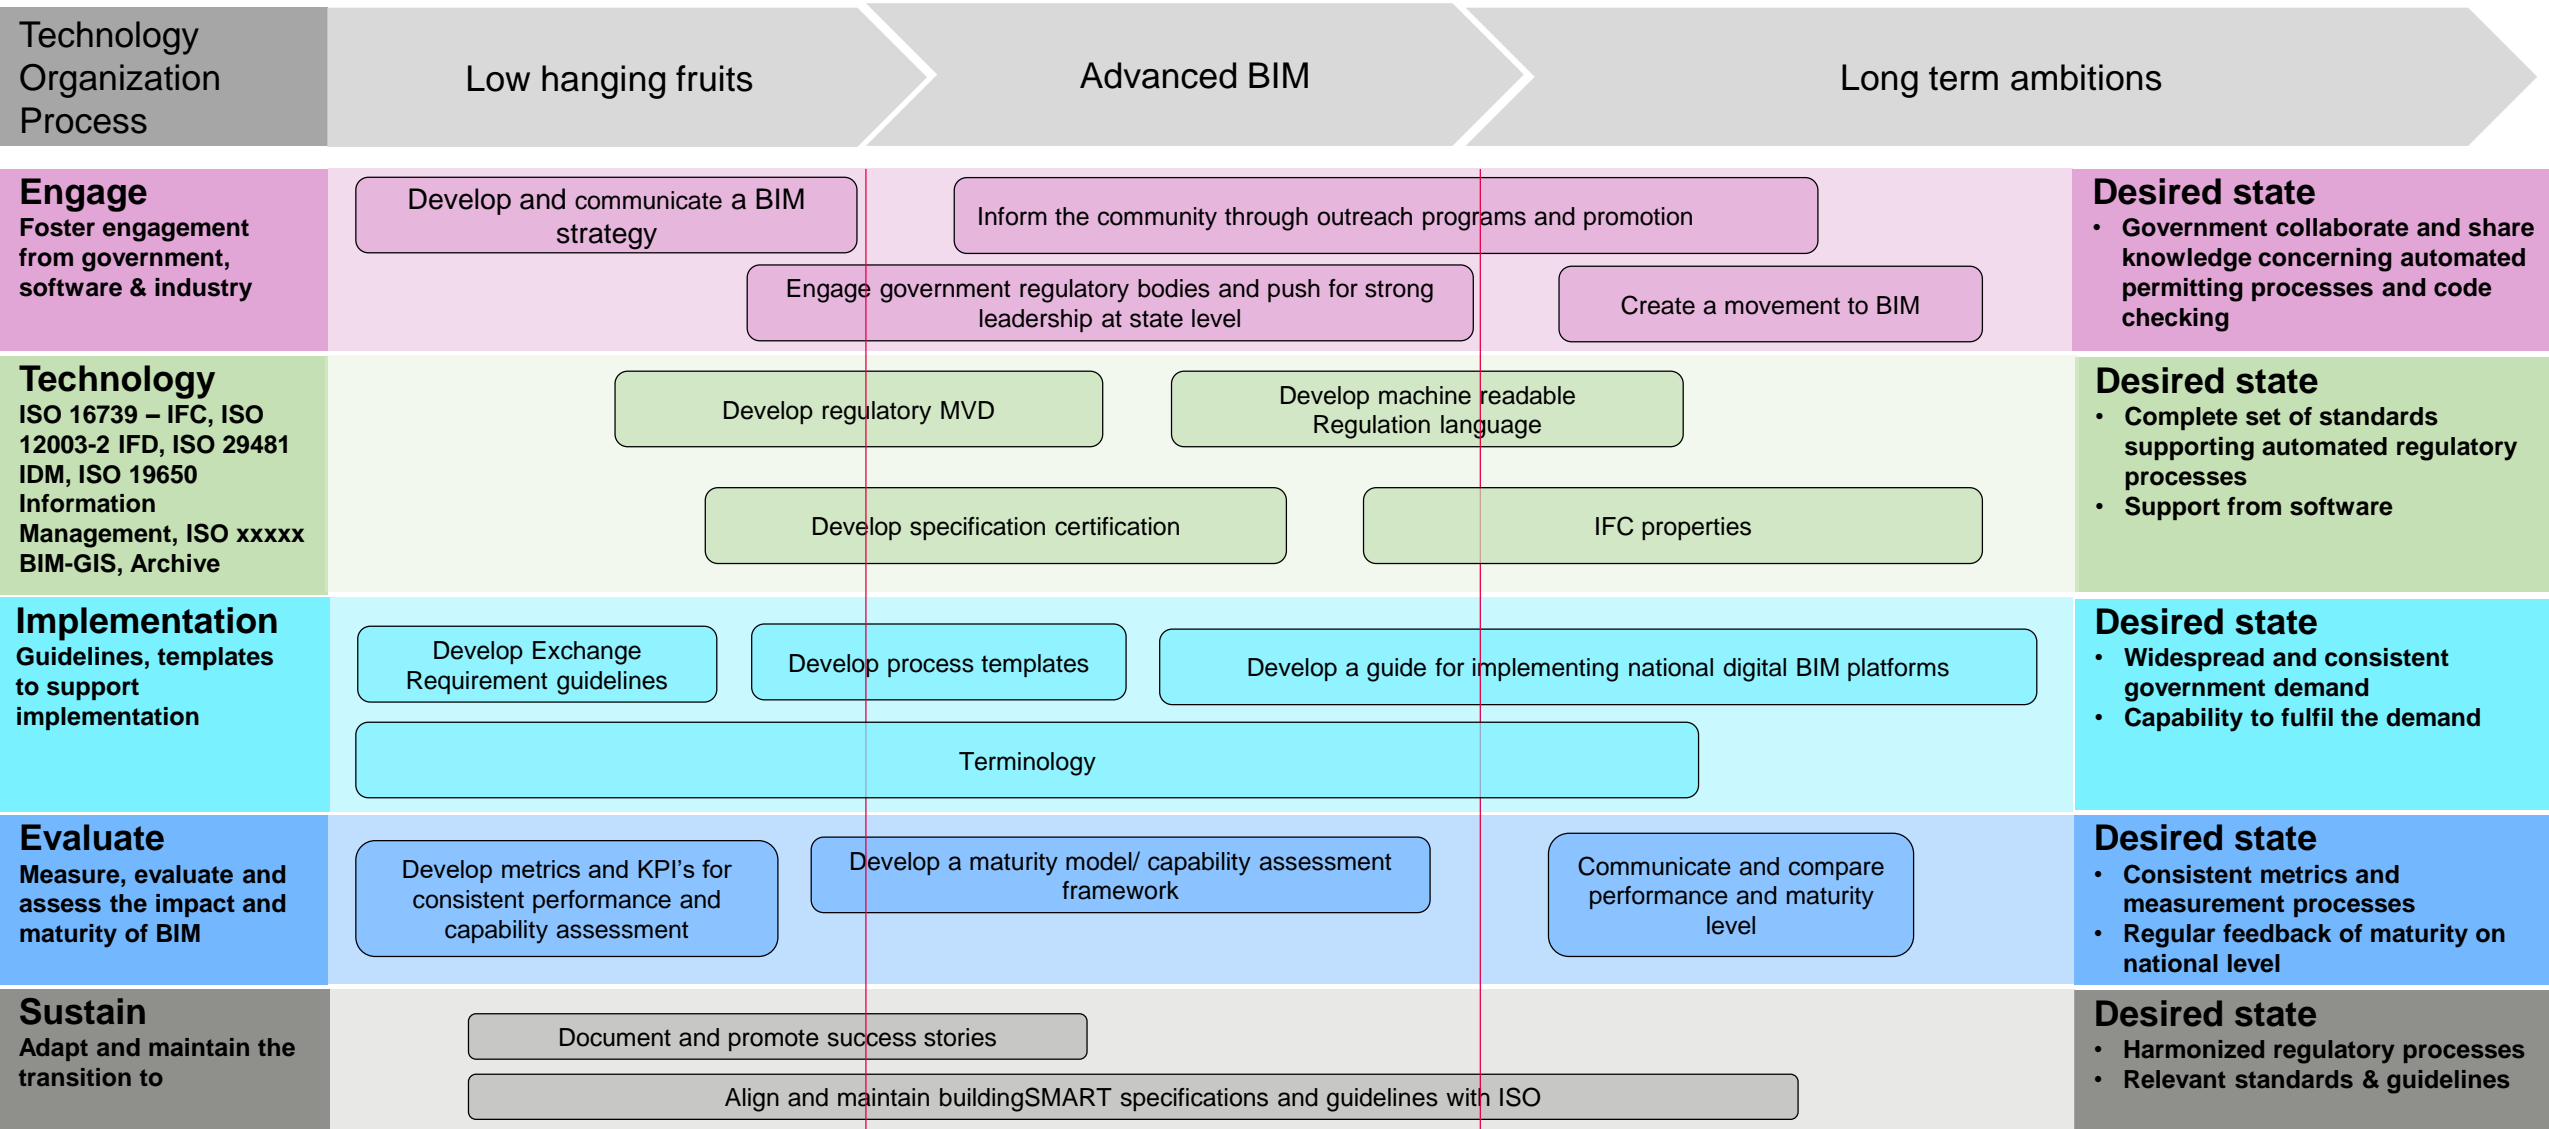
Technology
Organization
Process

Low hanging fruits

Advanced BIM

Long term ambitions

Engage
Foster engagement from government, software & industry

Develop and communicate a BIM strategy

Inform the community through outreach programs and promotion

Engage government regulatory bodies and push for strong leadership at state level

Create a movement to BIM

Desired state
• Government collaborate and share knowledge concerning automated permitting processes and code checking

Technology
ISO 16739 – IFC, ISO 12003-2 IFD, ISO 29481 IDM, ISO 19650 Information Management, ISO xxxxx BIM-GIS, Archive

Develop regulatory MVD

Develop machine readable Regulation language

Develop specification certification

IFC properties

Desired state
• Complete set of standards supporting automated regulatory processes
• Support from software

Implementation
Guidelines, templates to support implementation

Develop Exchange Requirement guidelines

Develop process templates

Develop a guide for implementing national digital BIM platforms

Terminology

Desired state
• Widespread and consistent government demand
• Capability to fulfil the demand

Evaluate
Measure, evaluate and assess the impact and maturity of BIM

Develop metrics and KPI's for consistent performance and capability assessment

Develop a maturity model/ capability assessment framework

Communicate and compare performance and maturity level

Desired state
• Consistent metrics and measurement processes
• Regular feedback of maturity on national level

Sustain
Adapt and maintain the transition to

Document and promote success stories

Align and maintain buildingSMART specifications and guidelines with ISO

Desired state
• Harmonized regulatory processes
• Relevant standards & guidelines